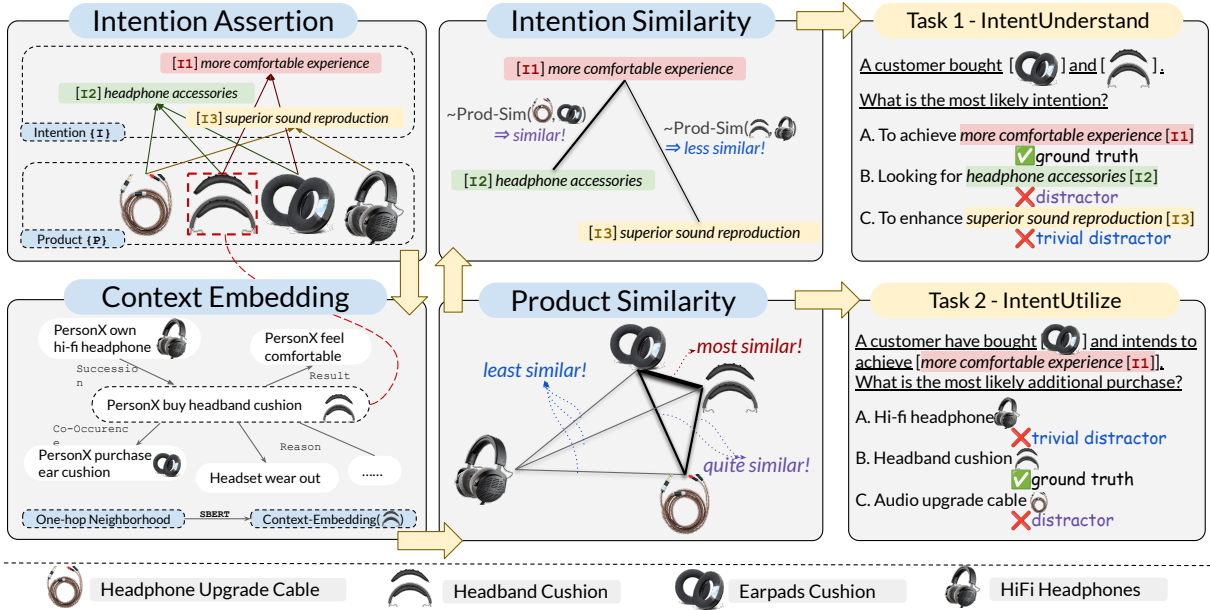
Intention Assertion

[I1] more comfortable experience

[I2] headphone accessories

[I3] superior sound reproduction

Intention {I}

Product {P}

Intention Similarity

[I1] more comfortable experience

~Prod-Sim( , )
⇒ similar!

~Prod-Sim( , )
⇒ less similar!

[I2] headphone accessories

[I3] superior sound reproduction

Task 1 - IntentUnderstand

A customer bought [ ] and [ ].

What is the most likely intention?

A. To achieve more comfortable experience [I1]
✅ground truth

B. Looking for headphone accessories [I2]
❌distractor

C. To enhance superior sound reproduction [I3]
❌trivial distractor

Context Embedding

PersonX own hi-fi headphone

PersonX feel comfortable

Succession

Result

PersonX buy headband cushion

Co-Occurence

Reason

PersonX purchase ear cushion

Headset wear out

......

One-hop Neighborhood

SBERT

Context-Embedding( )

Product Similarity

most similar!

least similar!

quite similar!

Task 2 - IntentUtilize

A customer have bought [ ] and intends to achieve [more comfortable experience [I1]].

What is the most likely additional purchase?

A. Hi-fi headphone
❌trivial distractor

B. Headband cushion
✅ground truth

C. Audio upgrade cable
❌distractor

Headphone Upgrade Cable

Headband Cushion

Earpads Cushion

HiFi Headphones